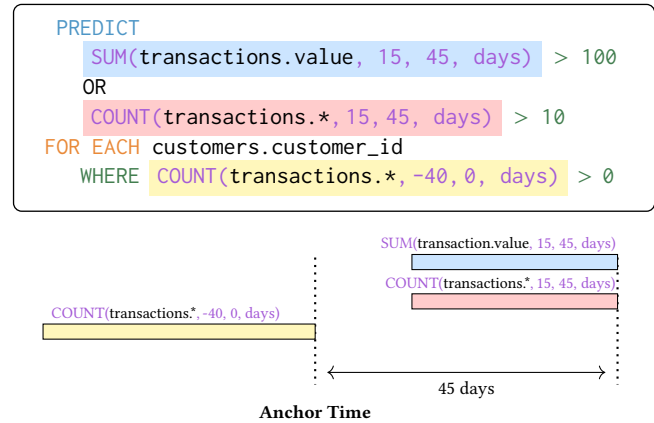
PREDICT
SUM(transactions.value, 15, 45, days) > 100
OR
COUNT(transactions.*,15,45, days) > 10
FOR EACH customers.customer_id
WHERE COUNT(transactions.*,-40,0, days) > 0

SUM(transaction.value, 15, 45, days)
COUNT(transactions.*, 15, 45, days)
COUNT(transactions.*, -40, 0, days)
45 days
Anchor Time